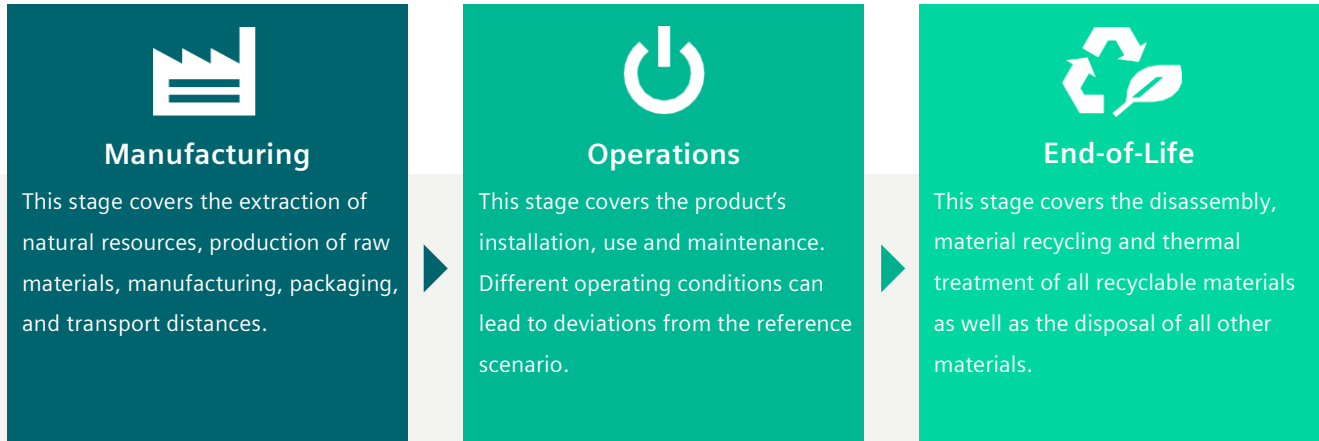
Manufacturing

This stage covers the extraction of natural resources, production of raw materials, manufacturing, packaging, and transport distances.

Operations

This stage covers the product’s installation, use and maintenance. Different operating conditions can lead to deviations from the reference scenario.

End-of-Life

This stage covers the disassembly, material recycling and thermal treatment of all recyclable materials as well as the disposal of all other materials.